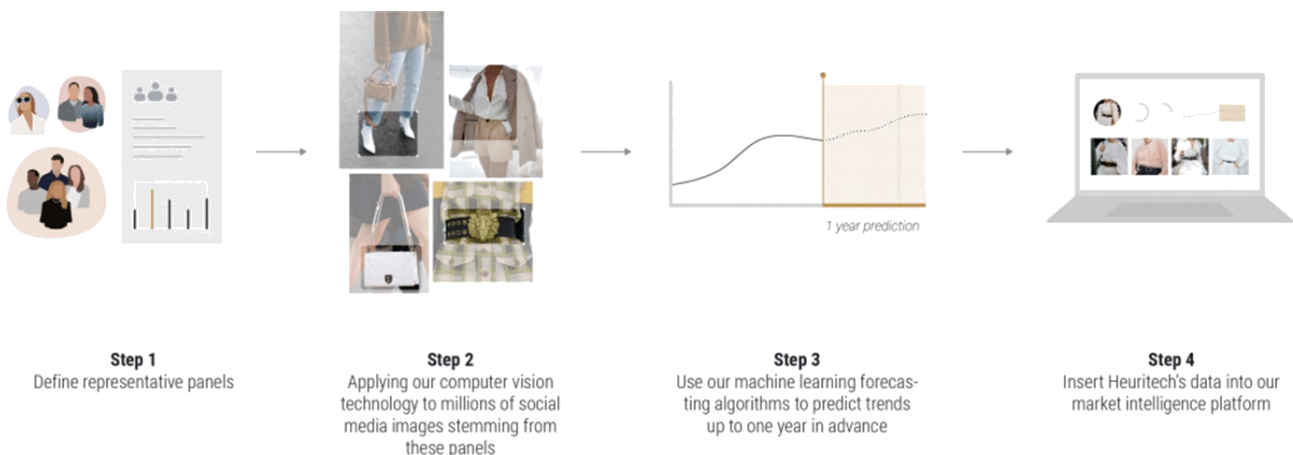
1 year prediction

Step 1
Define representative panels

Step 2
Applying our computer vision technology to millions of social media images stemming from these panels

Step 3
Use our machine learning forecasting algorithms to predict trends up to one year in advance

Step 4
Insert Heuritech's data into our market intelligence platform